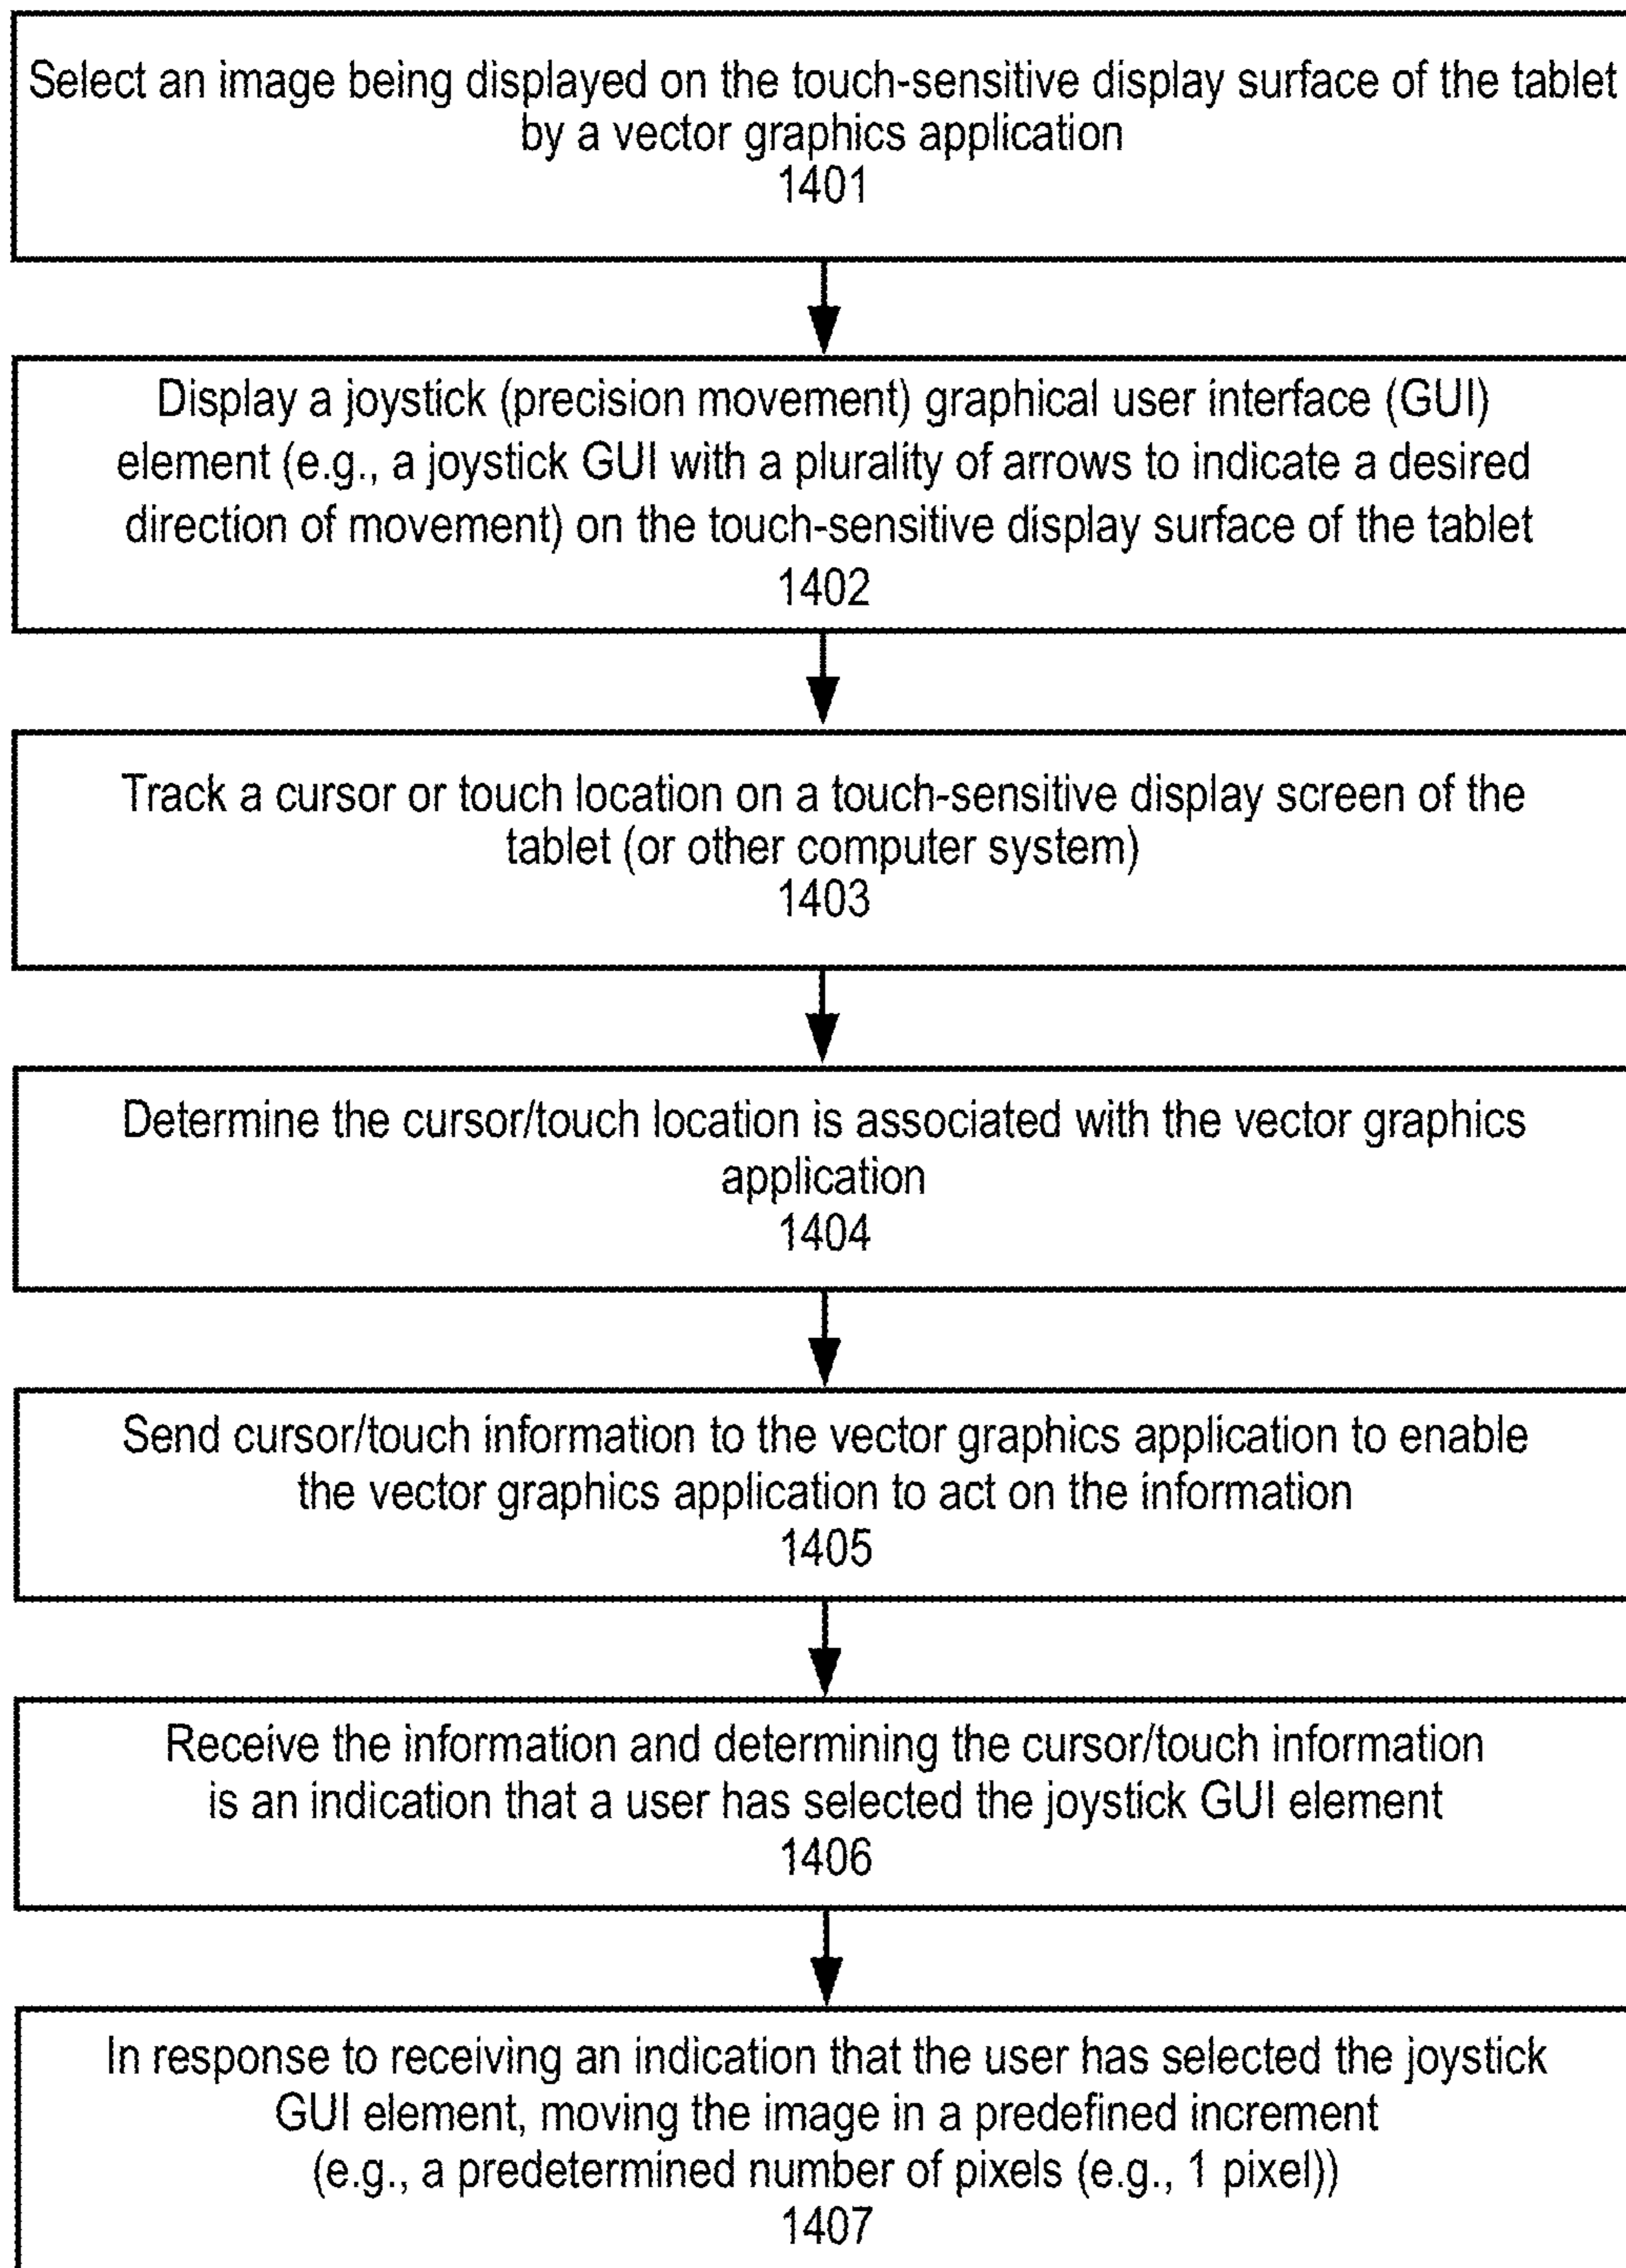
Select an image being displayed on the touch-sensitive display surface of the tablet by a vector graphics application
1401

Display a joystick (precision movement) graphical user interface (GUI) element (e.g., a joystick GUI with a plurality of arrows to indicate a desired direction of movement) on the touch-sensitive display surface of the tablet
1402

Track a cursor or touch location on a touch-sensitive display screen of the tablet (or other computer system)
1403

Determine the cursor/touch location is associated with the vector graphics application
1404

Send cursor/touch information to the vector graphics application to enable the vector graphics application to act on the information
1405

Receive the information and determining the cursor/touch information is an indication that a user has selected the joystick GUI element
1406

In response to receiving an indication that the user has selected the joystick GUI element, moving the image in a predefined increment (e.g., a predetermined number of pixels (e.g., 1 pixel))
1407